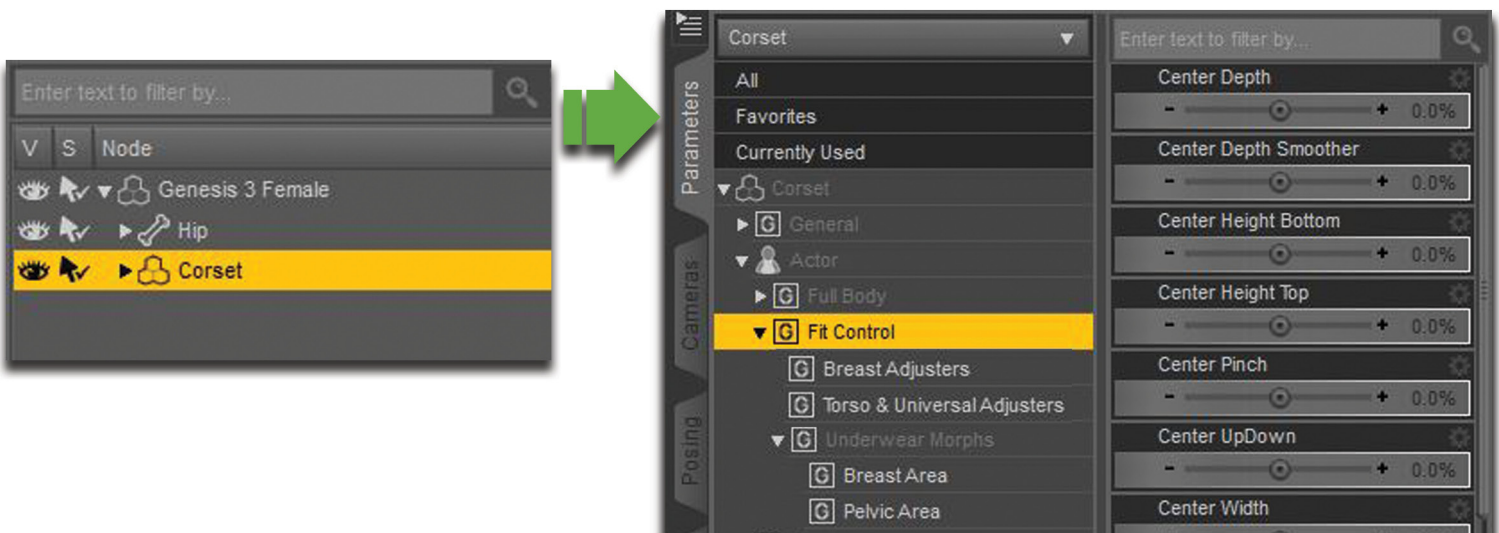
Enter text to filter by...

V S Node

Genesis 3 Female

Hip

Corset

Parameters

Cameras

Posing

Corset

All

Favorites

Currently Used

Corset

G General

Actor

G Full Body

G Fit Control

G Breast Adjusters

G Torso & Universal Adjusters

G Underwear Morphs

G Breast Area

G Pelvic Area

Enter text to filter by...

Center Depth

- + 0.0%

Center Depth Smoother

- + 0.0%

Center Height Bottom

- + 0.0%

Center Height Top

- + 0.0%

Center Pinch

- + 0.0%

Center UpDown

- + 0.0%

Center Width